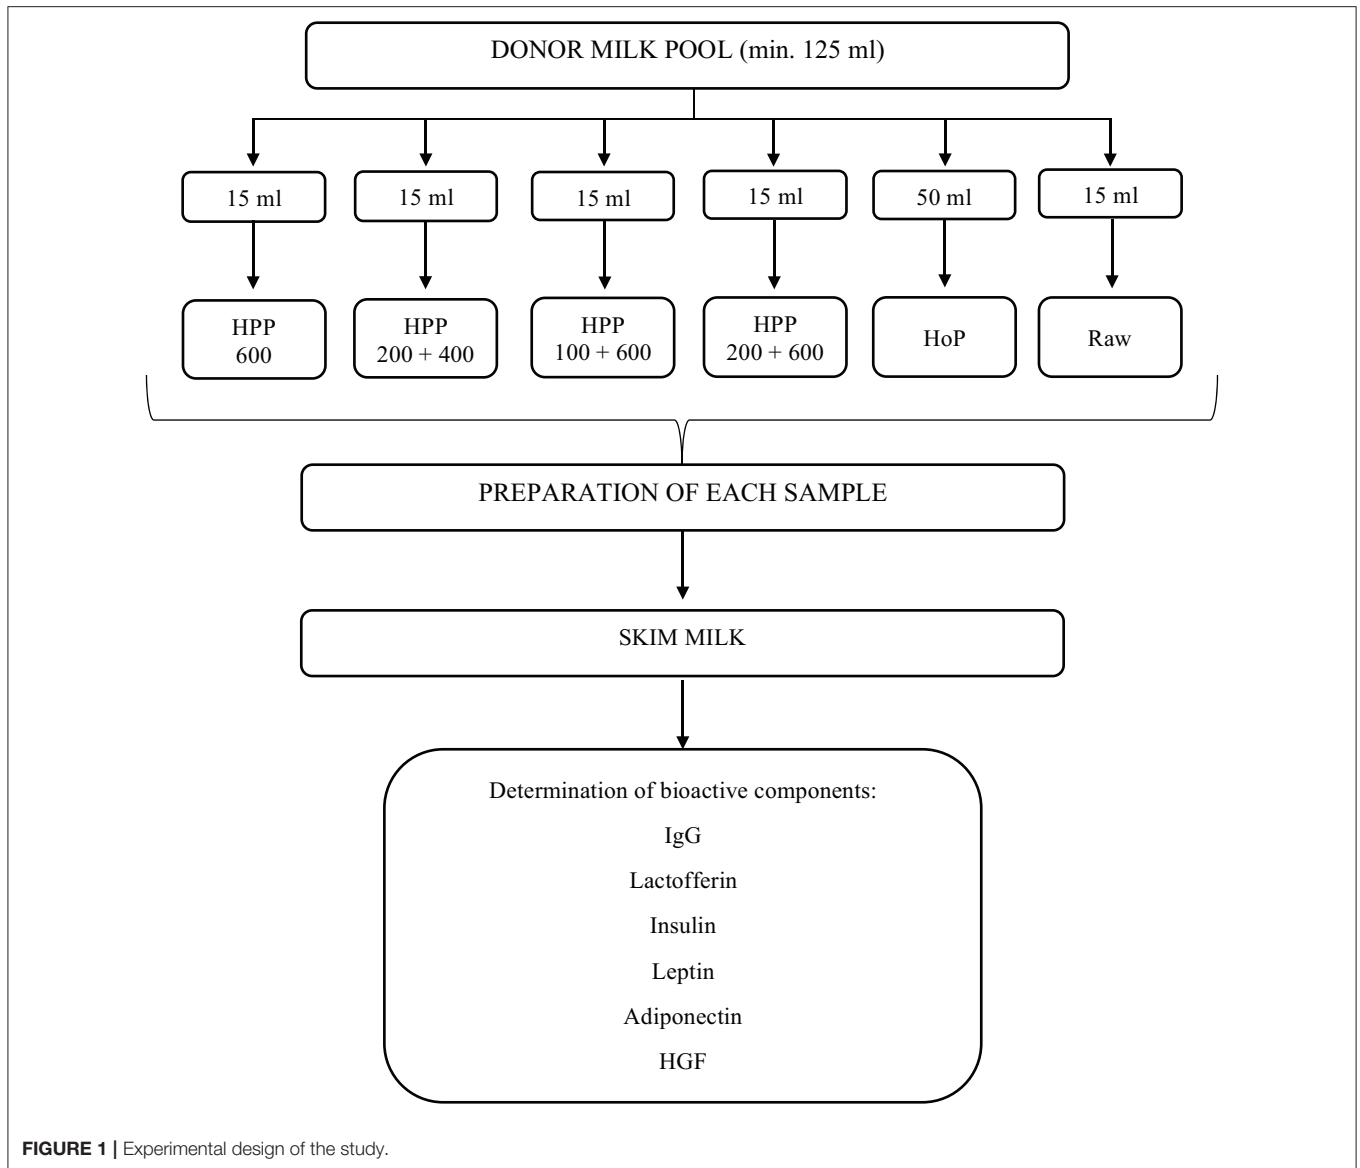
DONOR MILK POOL (min. 125 ml)

15 ml

15 ml

15 ml

15 ml

50 ml

15 ml

HPP 600

HPP 200 + 400

HPP 100 + 600

HPP 200 + 600

HoP

Raw

PREPARATION OF EACH SAMPLE

SKIM MILK

Determination of bioactive components:

IgG

Lactofferin

Insulin

Leptin

Adiponectin

HGF

FIGURE 1 | Experimental design of the study.